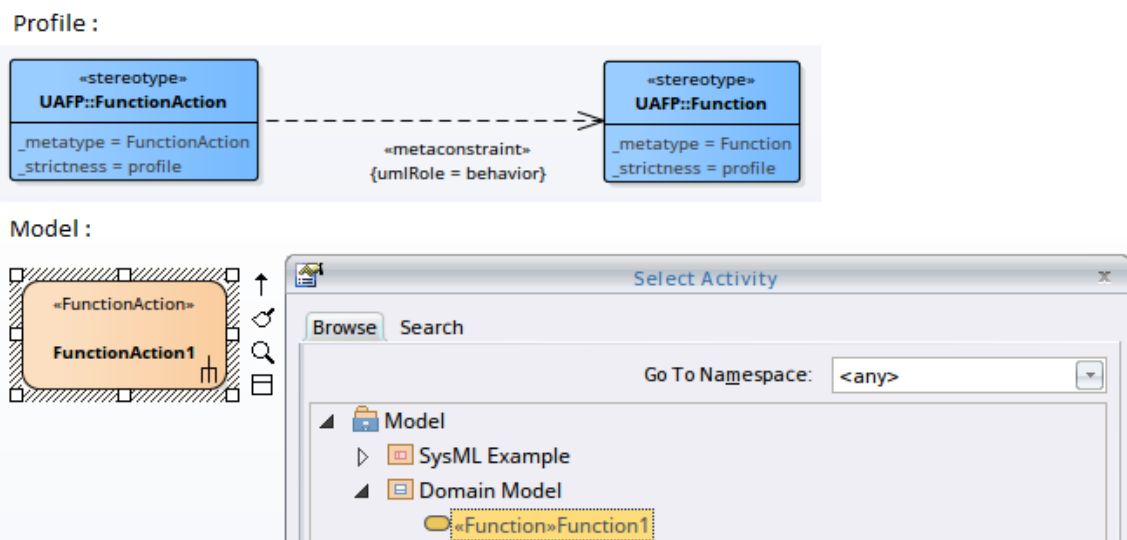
Profile :

«stereotype»
UAFP::FunctionAction
_metatype = FunctionAction
_strictness = profile

«metaconstraint»
{umlRole = behavior}

«stereotype»
UAFP::Function
_metatype = Function
_strictness = profile

Model :

«FunctionAction»
FunctionAction1

Select Activity
x
Browse Search
Go To Namespace: <any>
Model
SysML Example
Domain Model
«Function»Function1